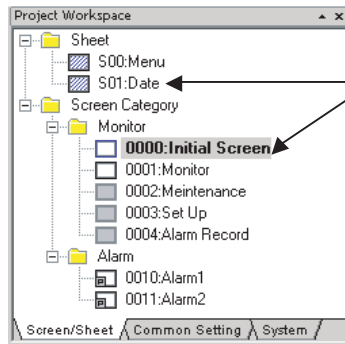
Project Workspace
Sheet
S00:Menu
S01:Date
Screen Category
Monitor
0000:Initial Screen
0001:Monitor
0002:Meintenance
0003:Set Up
0004:Alarm Record
Alarm
0010:Alarm1
0011:Alarm2
Screen/Sheet
Common Setting
System